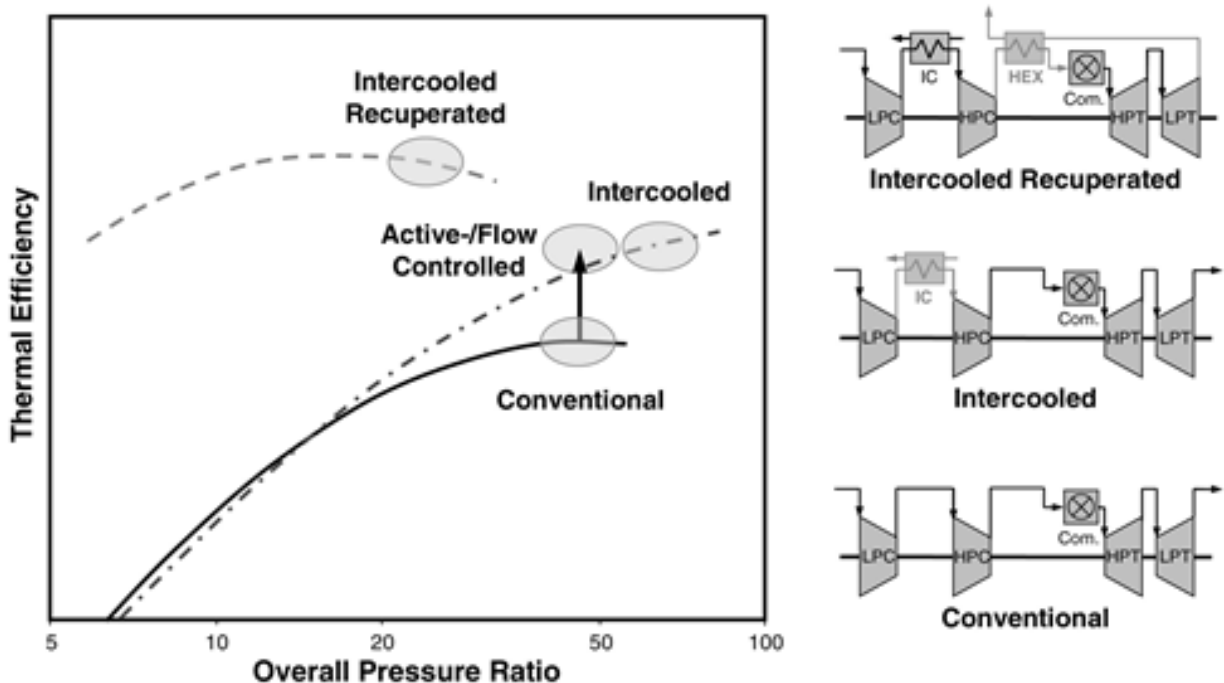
Intercooled Recuperated

Intercooled

Active-/Flow Controlled

Conventional

Thermal Efficiency

5
10
20
50
100

Overall Pressure Ratio

IC
HEX
Com.
LPC
HPC
HPT
LPT

Intercooled Recuperated

IC
Com.
LPC
HPC
HPT
LPT

Intercooled

Com.
LPC
HPC
HPT
LPT

Conventional